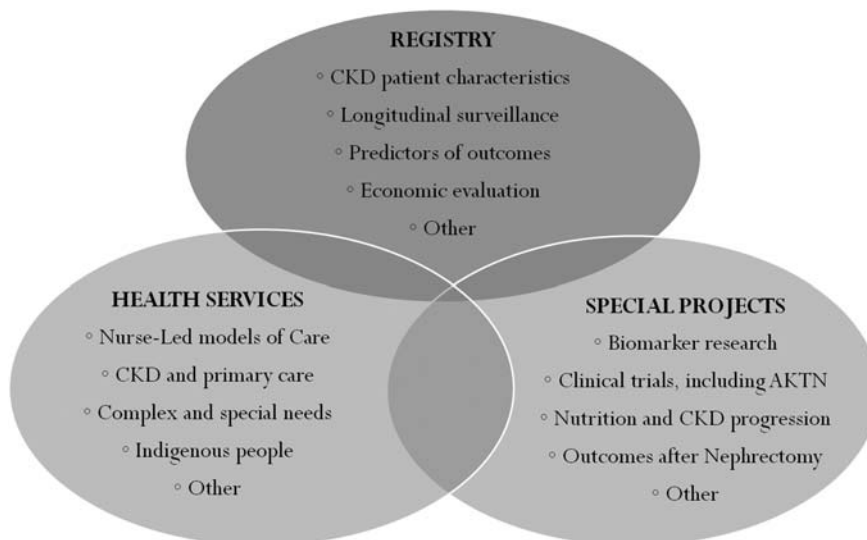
REGISTRY

◦ CKD patient characteristics

◦ Longitudinal surveillance

◦ Predictors of outcomes

◦ Economic evaluation

◦ Other

HEALTH SERVICES

◦ Nurse-Led models of Care

◦ CKD and primary care

◦ Complex and special needs

◦ Indigenous people

◦ Other

SPECIAL PROJECTS

◦ Biomarker research

◦ Clinical trials, including AKTN

◦ Nutrition and CKD progression

◦ Outcomes after Nephrectomy

◦ Other